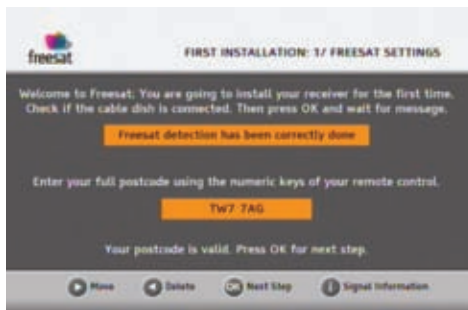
freesat

FIRST INSTALLATION: 1/ FREESAT SETTINGS

Welcome to Freesat: You are going to install your receiver for the first time. Check if the cable dish is connected. Then press OK and wait for message.

Freesat detection has been correctly done

Enter your full postcode using the numeric keys of your remote control.

TW7 7AG

Your postcode is valid. Press OK for next step.

Move Delete OK Next Step i Signal Information